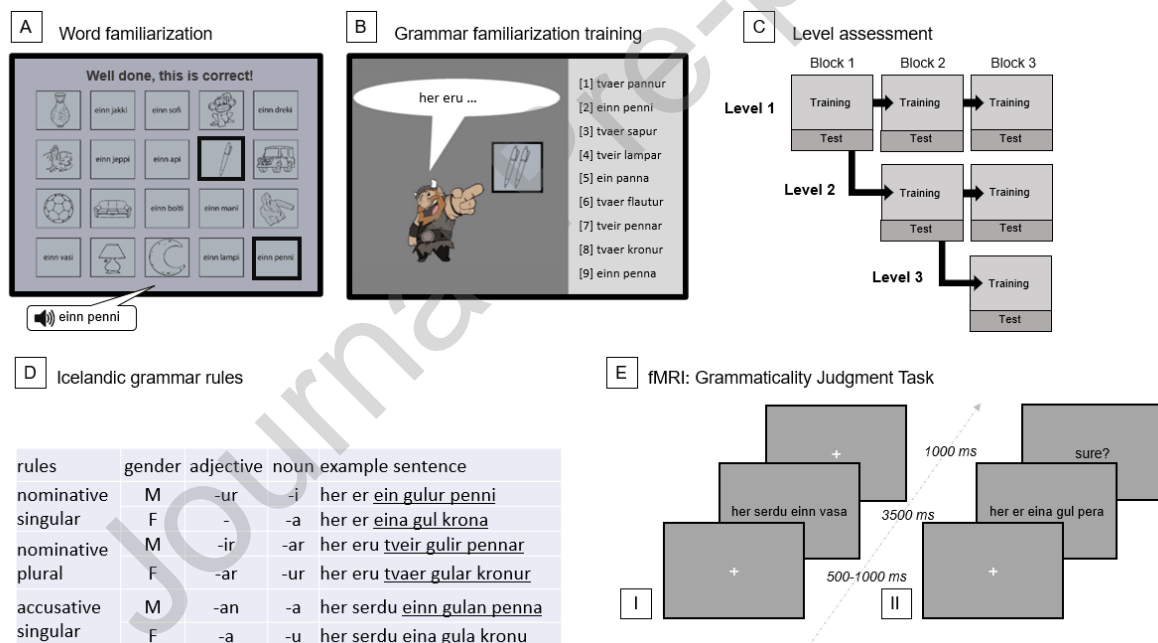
A Word familiarization

Well done, this is correct!

einn jakki einn sofi einn dreki
einn jeppi einn api
einn bolti einn mani
einn vasi einn lampi einn penni

einn penni

B Grammar familiarization training

her eru ...

[1] tvaer pannur
[2] einn penni
[3] tvaer sapur
[4] tveir lampar
[5] ein panna
[6] tvaer flautur
[7] tveir pennar
[8] tvaer kronur
[9] einn penna

C Level assessment

Block 1 Block 2 Block 3

Level 1 Training Test Training Test Training Test

Level 2 Training Test Training Test

Level 3 Training Test

D Icelandic grammar rules

| rules | gender | adjective | noun | example sentence |
|---|---|---|---|---|
| nominative singular | M | -ur | -i | her er ein gulur penni |
| | F | - | -a | her er eina gul krona |
| nominative plural | M | -ir | -ar | her eru tveir gulir pennar |
| | F | -ar | -ur | her eru tvaer gular kronur |
| accusative singular | M | -an | -a | her serdu einn gulan penna |
| | F | -a | -u | her serdu eina gula kronu |

E fMRI: Grammaticality Judgment Task

1000 ms
sure?
her serdu einn vasa
3500 ms
her er eina gul pera
500-1000 ms
I
II

Journal Pre-proof